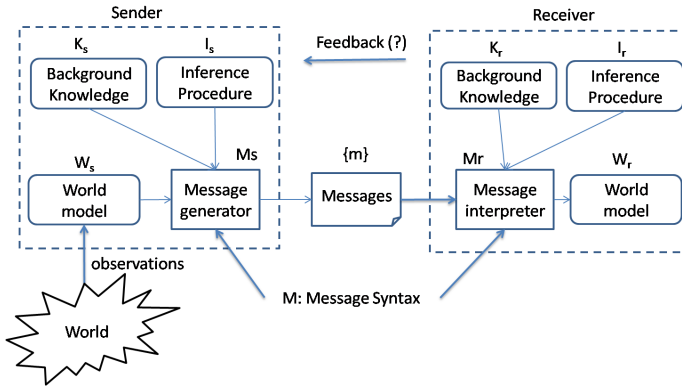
Sender

$K_s$ $I_s$

Background Knowledge

Inference Procedure

$W_s$

Ms

World model

Message generator

Feedback (?)

{m}

Messages

Receiver

$K_r$ $I_r$

Background Knowledge

Inference Procedure

Mr

$W_r$

Message interpreter

World model

observations

World

M: Message Syntax